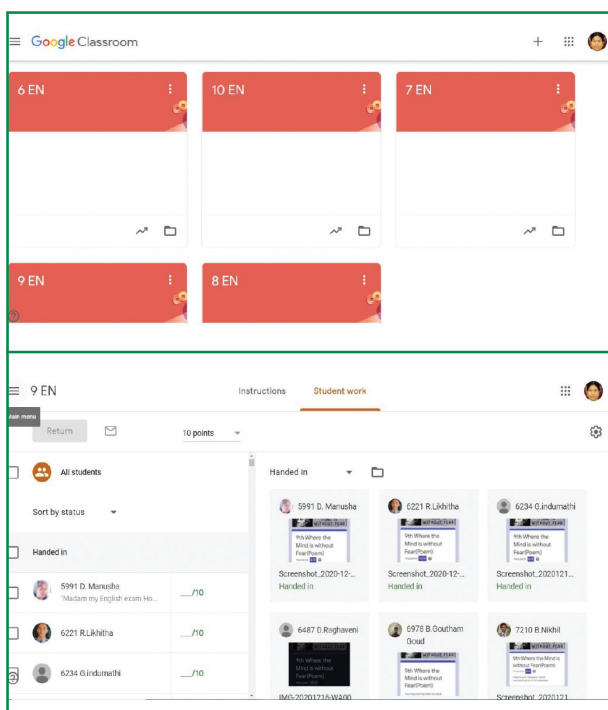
Google Classroom

6 EN

10 EN

7 EN

9 EN

8 EN

9 EN

Instructions Student work

Main menu

Return

10 points

All students

Sort by status

Handed in

5991 D. Manusha
"Madam my English exam Ho...
__/10

6221 R.Likhitha
__/10

6234 G.indumathi
__/10

Handed in

5991 D. Manusha
9th Where the Mind is without Fear(Poem)
Screenshot_2020-12-...
Handed in

6221 R.Likhitha
9th Where the Mind is without Fear(Poem)
Screenshot_2020-12-...
Handed in

6234 G.indumathi
9th Where the Mind is without Fear(Poem)
Screenshot_2020121...
Handed in

6487 D.Raghaveni
9th Where the Mind is without Fear(Poem)
IMG-20201216-WA00...

6978 B.Goutham Goud
9th Where the Mind is without Fear(Poem)

7210 B.Nikhil
9th Where the Mind is without Fear(Poem)
Screenshot_2020121...